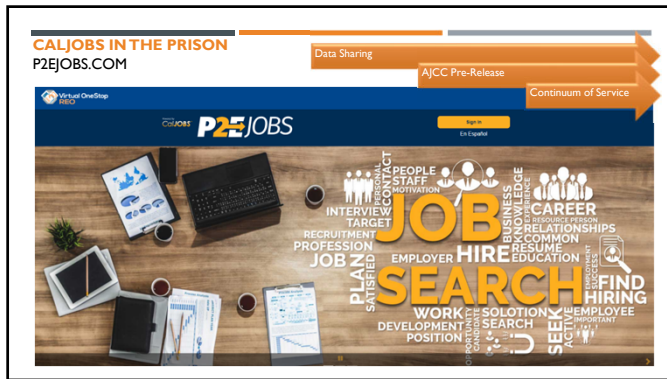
CALJOBS IN THE PRISON
P2EJOBS.COM

Data Sharing

AJCC Pre-Release

Continuum of Service

Virtual OneStop REO

CalJOBS P2EJOBS

Sign In

En Español

PEOPLE STAFF MOTIVATION CONTACT PERSONAL INTERVIEW TARGET RECRUITMENT PROFESSION JOB PLAN SATISFIED EMPLOYER HIRE JOB BUSINESS KNOWLEDGE EXPERIENCE CAREER RESOURCE PERSON RELATIONSHIPS COMMON RESUME EDUCATION FIND HIRING SEARCH WORK DEVELOPMENT POSITION OPPORTUNITY ONLINE SOLOTION SEARCH SEEK ACTIVE EMPLOYEE IMPORTANT EMPLOYMENT SUCCESS